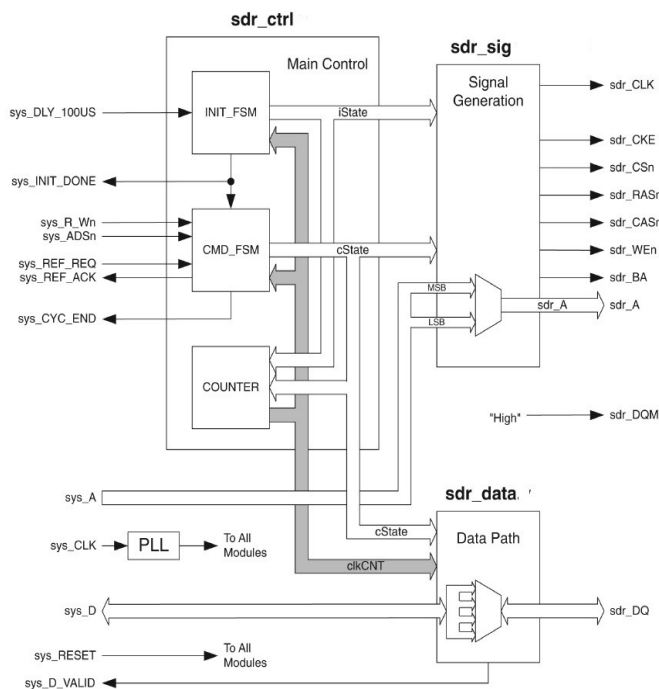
sdr_ctrl

Main Control

sdr_sig

Signal Generation

sys_DLY_100US

INIT_FSM

iState

sdr_CLK

sdr_CKE

sys_INIT_DONE

sdr_CSn

sdr_RASn

sys_R_Wn

sys_ADSn

CMD_FSM

sdr_CASn

sdr_WEn

sys_REF_REQ

sys_REF_ACK

cState

sdr_BA

MSB

sdr_A

sdr_A

LSB

sys_CYC_END

COUNTER

"High"

sdr_DQM

sys_A

sdr_data

cState

sys_CLK

PLL

To All Modules

Data Path

clkCNT

sys_D

sdr_DQ

sys_RESET

To All Modules

sys_D_VALID